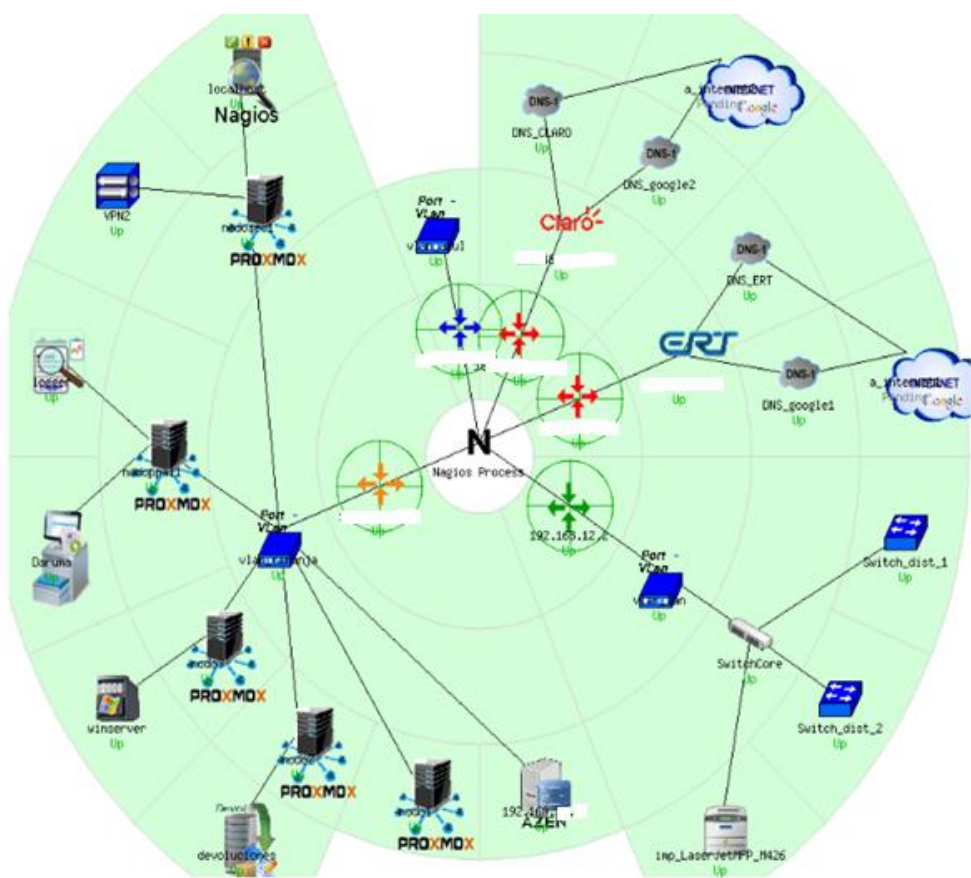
localhost
Up
Nagios

VPN2
Up

nodo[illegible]
PROXMOX

Port - VLan
v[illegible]ul
Up

DNS-1
DNS_CLARO
Up

a_internet
Pending
INTERNET
Google

DNS-1
DNS_google2
Up

Claro
Up

DNS-1
DNS_ERT
Up

ERT
Up

DNS-1
DNS_google1
Up

a_internet
Pending
INTERNET
Google

logger
Up

nodo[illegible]
PROXMOX

N
Nagios Process

Daruma

Port - VLan
vla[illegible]nja

Up

192.168.12.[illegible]
Up

Port - VLan
v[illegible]n

Switch_dist_1
Up

SwitchCore
Up

Switch_dist_2
Up

nodo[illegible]
PROXMOX

winserver
Up

nodo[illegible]
PROXMOX

Devol
devoluciones

nodo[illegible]
PROXMOX

192.16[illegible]
AZEN

imp_LaserJetMFP_M426
Up